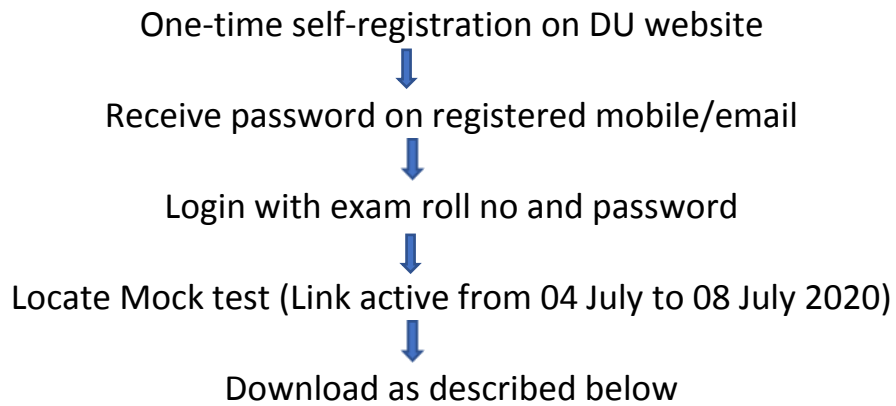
One-time self-registration on DU website

Receive password on registered mobile/email

Login with exam roll no and password

Locate Mock test (Link active from 04 July to 08 July 2020)

Download as described below